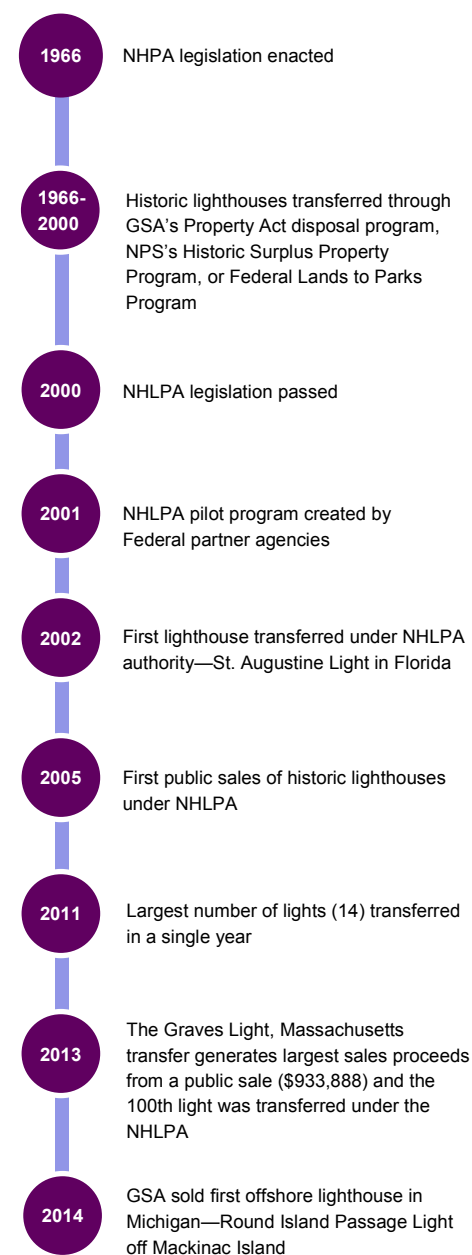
1966

NHPA legislation enacted

1966-2000

Historic lighthouses transferred through GSA's Property Act disposal program, NPS's Historic Surplus Property Program, or Federal Lands to Parks Program

2000

NHLPA legislation passed

2001

NHLPA pilot program created by Federal partner agencies

2002

First lighthouse transferred under NHLPA authority—St. Augustine Light in Florida

2005

First public sales of historic lighthouses under NHLPA

2011

Largest number of lights (14) transferred in a single year

2013

The Graves Light, Massachusetts transfer generates largest sales proceeds from a public sale ($933,888) and the 100th light was transferred under the NHLPA

2014

GSA sold first offshore lighthouse in Michigan—Round Island Passage Light off Mackinac Island